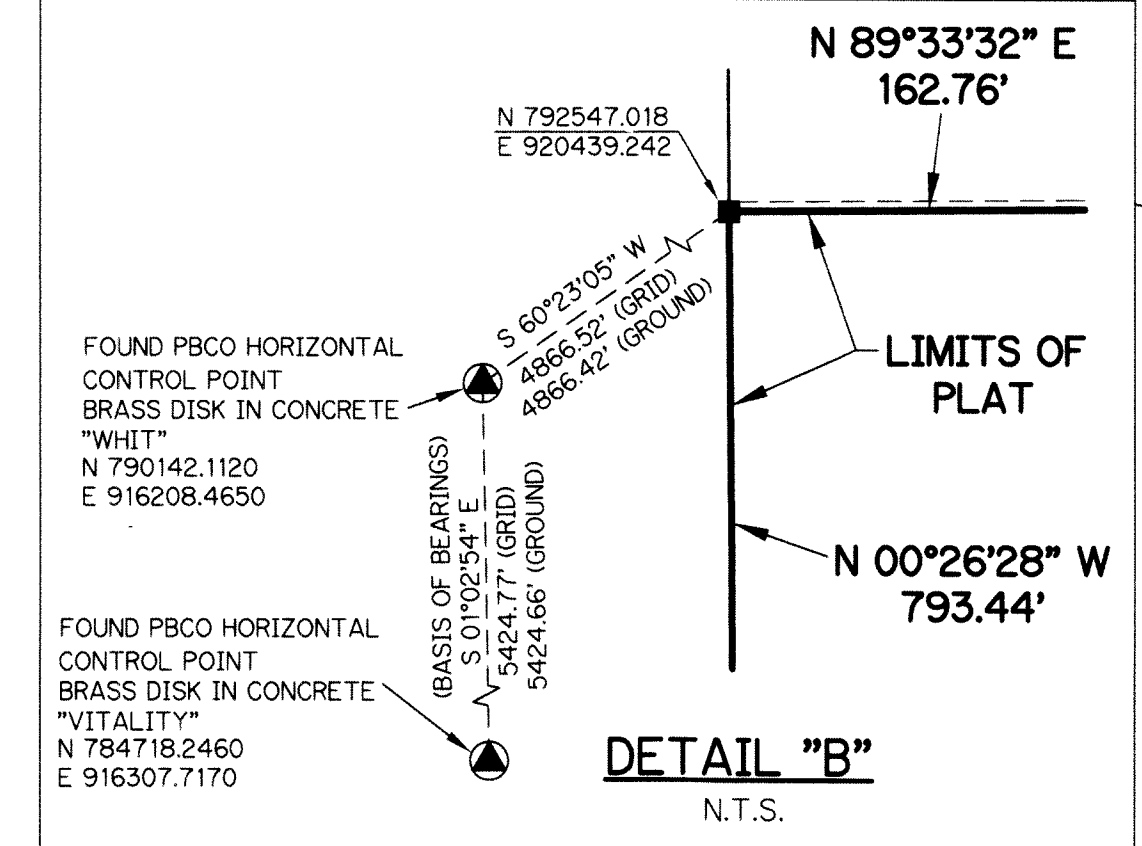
N 89°33'32" E
162.76'

N 792547.018
E 920439.242

S 60°23'05" W
4866.52' (GRID)
4866.42' (GROUND)

FOUND PBCO HORIZONTAL CONTROL POINT BRASS DISK IN CONCRETE "WHIT"
N 790142.1120
E 916208.4650

LIMITS OF PLAT

(BASIS OF BEARINGS)
S 01°02'54" E
5424.77' (GRID)
5424.66' (GROUND)

N 00°26'28" W
793.44'

FOUND PBCO HORIZONTAL CONTROL POINT BRASS DISK IN CONCRETE "VITALITY"
N 784718.2460
E 916307.7170

DETAIL "B"
N.T.S.